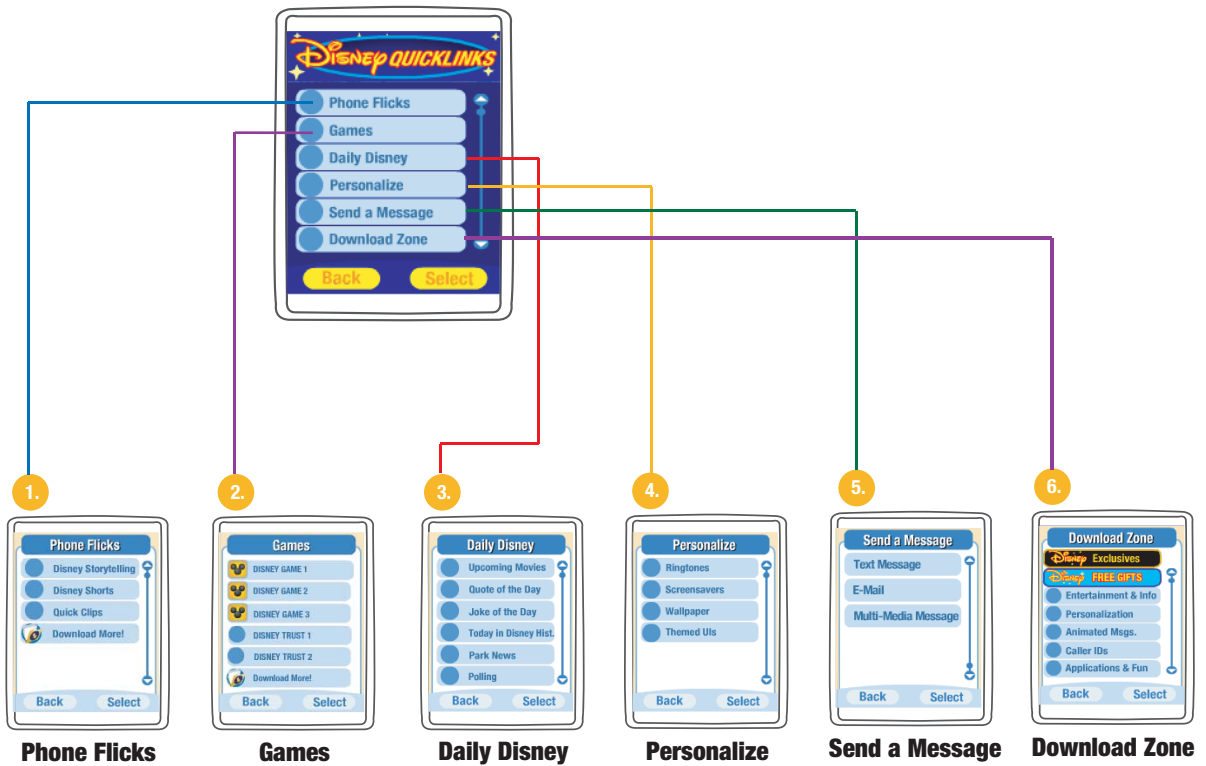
Disney QUICKLINKS

Phone Flicks
Games
Daily Disney
Personalize
Send a Message
Download Zone

Back Select

1.

Phone Flicks
Disney Storytelling
Disney Shorts
Quick Clips
Download More!
Back Select

Phone Flicks

2.

Games
DISNEY GAME 1
DISNEY GAME 2
DISNEY GAME 3
DISNEY TRUST 1
DISNEY TRUST 2
Download More!
Back Select

Games

3.

Daily Disney
Upcoming Movies
Quote of the Day
Joke of the Day
Today in Disney Hist.
Park News
Polling
Back Select

Daily Disney

4.

Personalize
Ringtones
Screensavers
Wallpaper
Themed UIs
Back Select

Personalize

5.

Send a Message
Text Message
E-Mail
Multi-Media Message
Back Select

Send a Message

6.

Download Zone
Disney Exclusives
Disney FREE GIFTS
Entertainment & Info
Personalization
Animated Msgs.
Caller IDs
Applications & Fun
Back Select

Download Zone